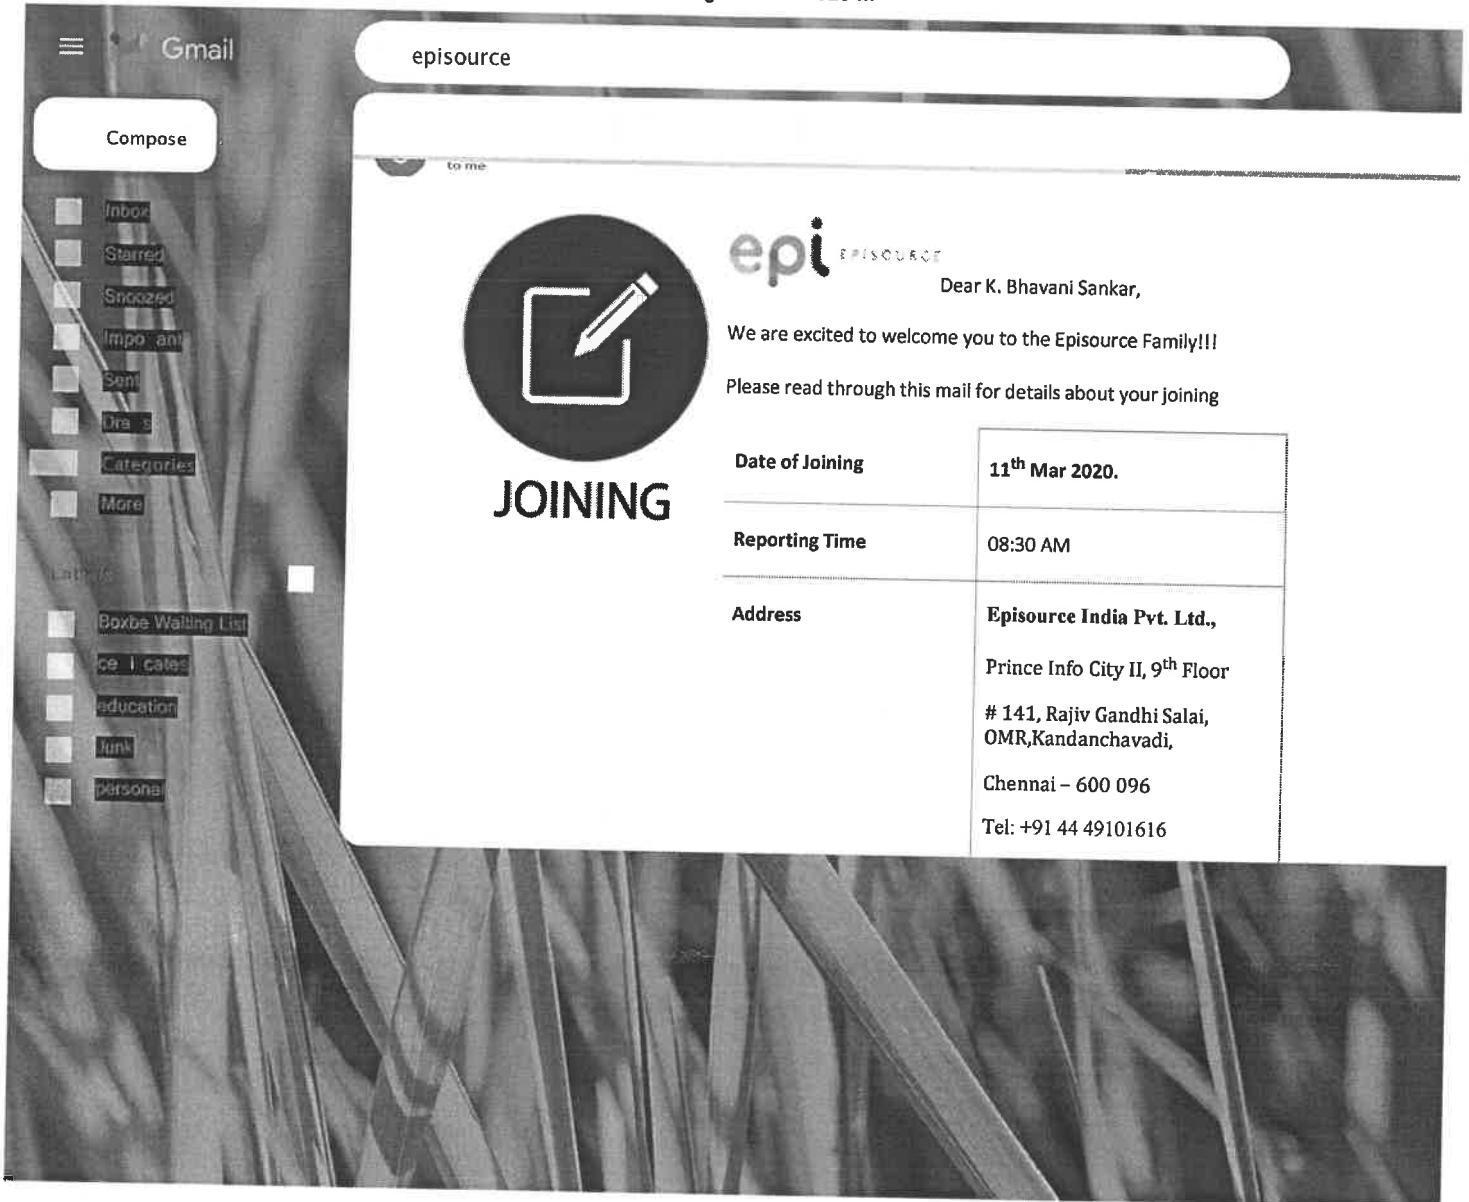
Gmail

episource

Compose

Inbox
Starred
Snoozed
Impo ant
Sent
Dra s
Categories
More

Labels

Boxbe Waiting List
ce i cates
education
Junk
personal

to me

JOINING

epi EPISOURCE

Dear K. Bhavani Sankar,

We are excited to welcome you to the Episource Family!!!

Please read through this mail for details about your joining

| Date of Joining | 11$^{th}$ Mar 2020. |
|---|---|
| Reporting Time | 08:30 AM |
| Address | Episource India Pvt. Ltd., Prince Info City II, 9$^{th}$ Floor # 141, Rajiv Gandhi Salai, OMR,Kandanchavadi, Chennai – 600 096 Tel: +91 44 49101616 |